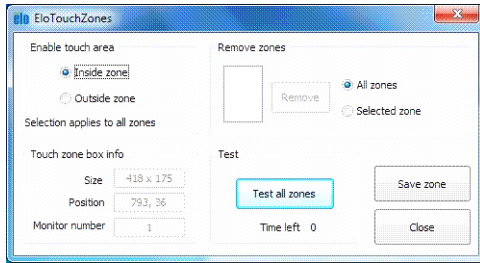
elo EloTouchZones

Enable touch area

Inside zone

Outside zone

Selection applies to all zones

Remove zones

Remove

All zones

Selected zone

Touch zone box info

Size 418 x 175

Position 793, 36

Monitor number 1

Test

Test all zones

Time left 0

Save zone

Close